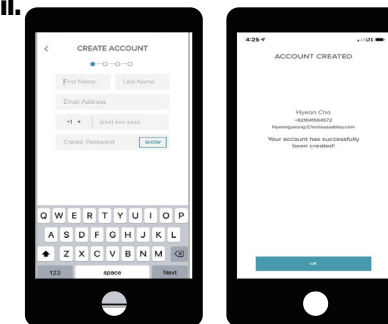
II.

<

CREATE ACCOUNT

First Name

Last Name

Email Address

+1

(xxx) xxx-xxxx

Create Password

SHOW

Q W E R T Y U I O P

A S D F G H J K L

Z X C V B N M

123

space

Next

4:25

LTE

ACCOUNT CREATED

Hyeon Cho

+82104564572

Hyeongyeong.Cho@assabloy.com

Your account has successfully been created!

OK